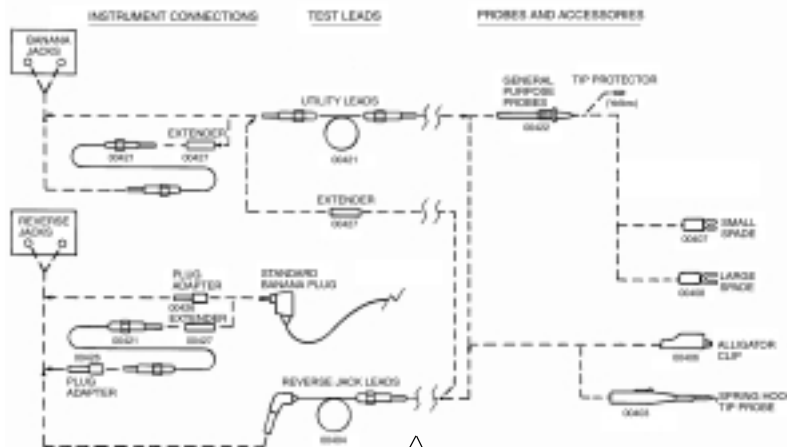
INSTRUMENT CONNECTIONS

TEST LEADS

PROBES AND ACCESSORIES

BANANA JACKS

EXTENDER

00421

00427

UTILITY LEADS

00421

EXTENDER

00427

GENERAL PURPOSE PROBES

00422

TIP PROTECTOR

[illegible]

SMALL SPADE

00407

LARGE SPADE

00408

REVERSE JACKS

PLUG ADAPTER

00426

STANDARD BANANA PLUG

EXTENDER

00421

00427

00425

PLUG ADAPTER

REVERSE JACK LEADS

00404

ALLIGATOR CLIP

00406

SPRING HOO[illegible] TIP PROBE

00403